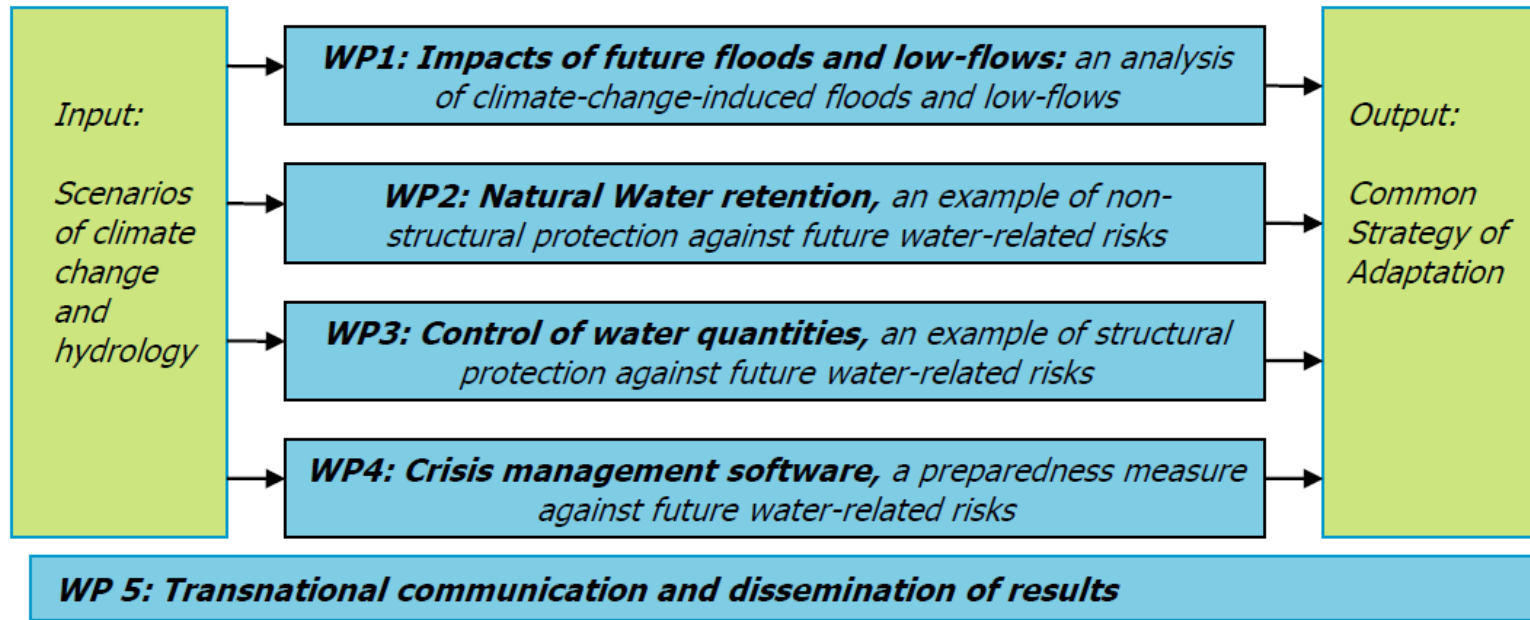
Input:

Scenarios of climate change and hydrology

WP1: Impacts of future floods and low-flows: an analysis of climate-change-induced floods and low-flows

WP2: Natural Water retention, an example of non-structural protection against future water-related risks

WP3: Control of water quantities, an example of structural protection against future water-related risks

WP4: Crisis management software, a preparedness measure against future water-related risks

Output:

Common Strategy of Adaptation

WP 5: Transnational communication and dissemination of results